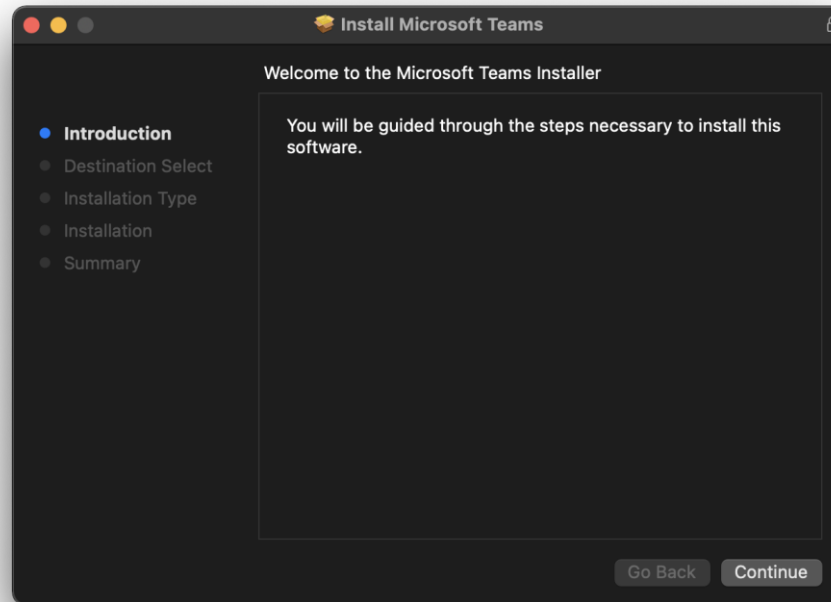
Install Microsoft Teams

Welcome to the Microsoft Teams Installer

Introduction
Destination Select
Installation Type
Installation
Summary

You will be guided through the steps necessary to install this software.

Go Back
Continue